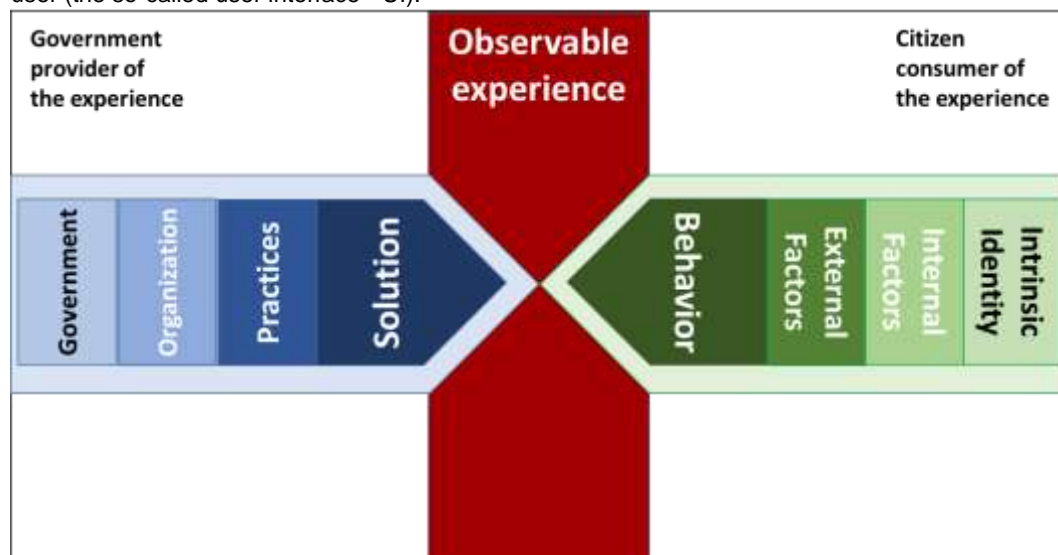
user (the so-called user interface – UI).

Government provider of the experience

Observable experience

Citizen consumer of the experience

Government

Organization

Practices

Solution

Behavior

External Factors

Internal Factors

Intrinsic Identity